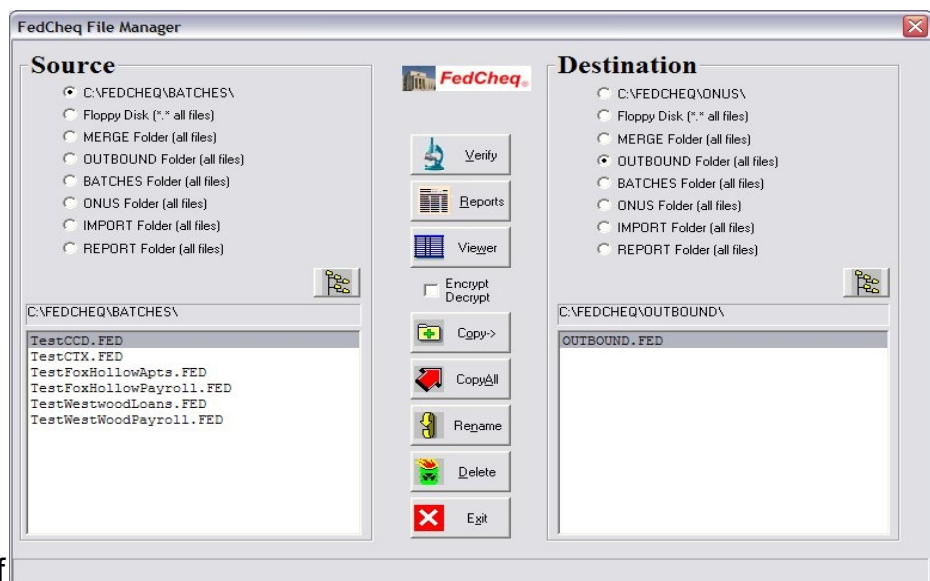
FedCheq File Manager

Source
C:\FEDCHEQ\BATCHES\
Floppy Disk (*.* all files)
MERGE Folder (all files)
OUTBOUND Folder (all files)
BATCHES Folder (all files)
ONUS Folder (all files)
IMPORT Folder (all files)
REPORT Folder (all files)

C:\FEDCHEQ\BATCHES\
TestCCD.FED
TestCTX.FED
TestFoxHollowApts.FED
TestFoxHollowPayroll.FED
TestWestwoodLoans.FED
TestWestWoodPayroll.FED

FedCheq
Verify
Reports
Viewer
Encrypt Decrypt
Copy->
CopyAll
Rename
Delete
Exit

Destination
C:\FEDCHEQ\ONUS\
Floppy Disk (*.* all files)
MERGE Folder (all files)
OUTBOUND Folder (all files)
BATCHES Folder (all files)
ONUS Folder (all files)
IMPORT Folder (all files)
REPORT Folder (all files)

C:\FEDCHEQ\OUTBOUND\
OUTBOUND.FED

f